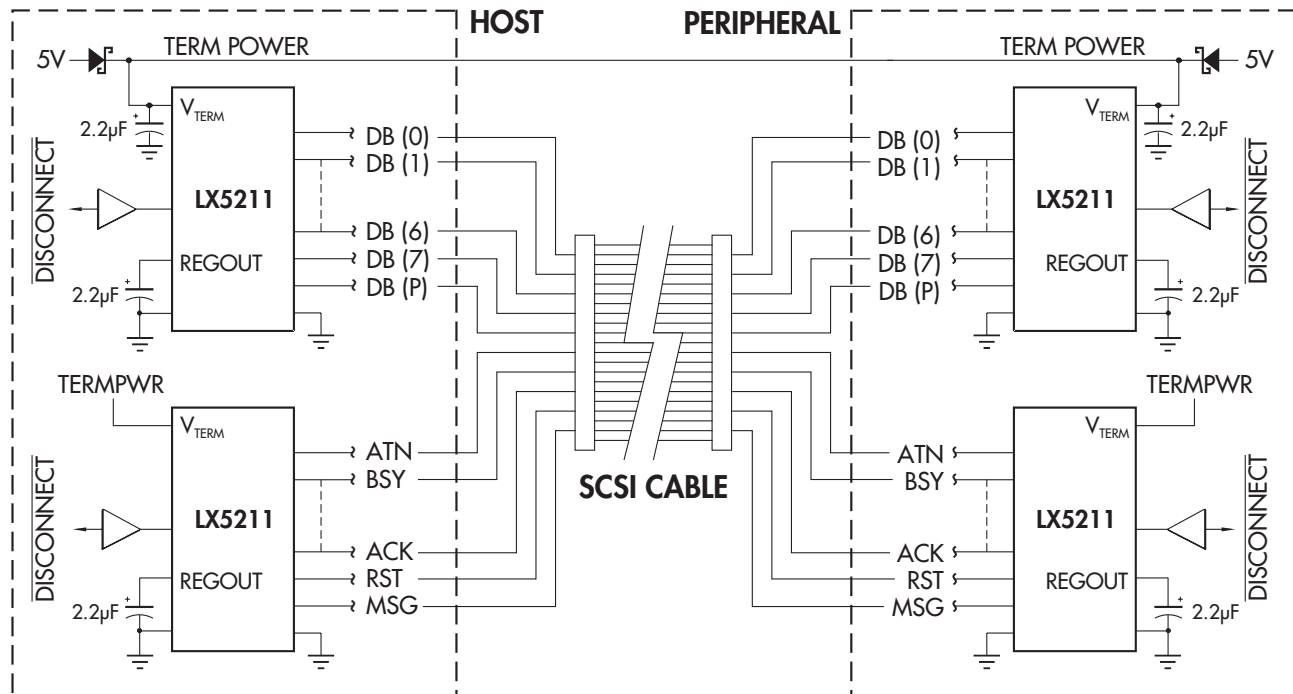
HOST

PERIPHERAL

5V

TERM POWER

$V_{TERM}$

2.2μF

$\overline{DISCONNECT}$

LX5211

REGOUT

2.2μF

DB (0)
DB (1)
DB (6)
DB (7)
DB (P)

TERMPWR

$V_{TERM}$

$\overline{DISCONNECT}$

LX5211

REGOUT

2.2μF

ATN
BSY
ACK
RST
MSG

SCSI CABLE

TERM POWER

5V

$V_{TERM}$

2.2μF

DB (0)
DB (1)
DB (6)
DB (7)
DB (P)

LX5211

$\overline{DISCONNECT}$

REGOUT

2.2μF

TERMPWR

$V_{TERM}$

ATN
BSY
ACK
RST
MSG

LX5211

$\overline{DISCONNECT}$

REGOUT

2.2μF